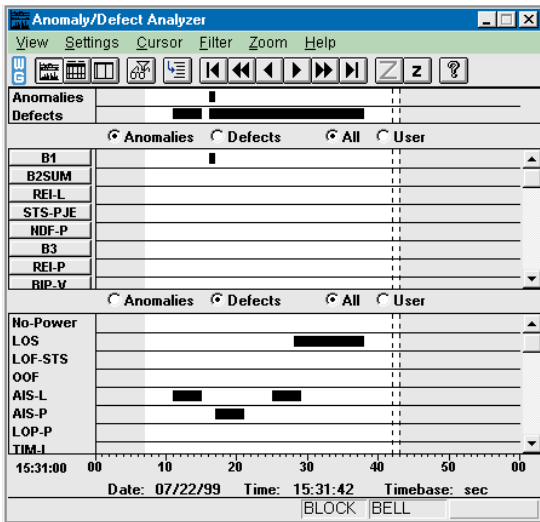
Anomaly/Defect Analyzer

View Settings Cursor Filter Zoom Help

Z z ?

Anomalies
Defects

Anomalies Defects All User

B1
B2SUM
REI-L
STS-PJE
NDF-P
B3
REI-P
BIP-V

Anomalies Defects All User

No-Power
LOS
LOF-STS
OOF
AIS-L
AIS-P
LOP-P
TIM-I

15:31:00 00 10 20 30 40 50 00

Date: 07/22/99 Time: 15:31:42 Timebase: sec

BLOCK BELL